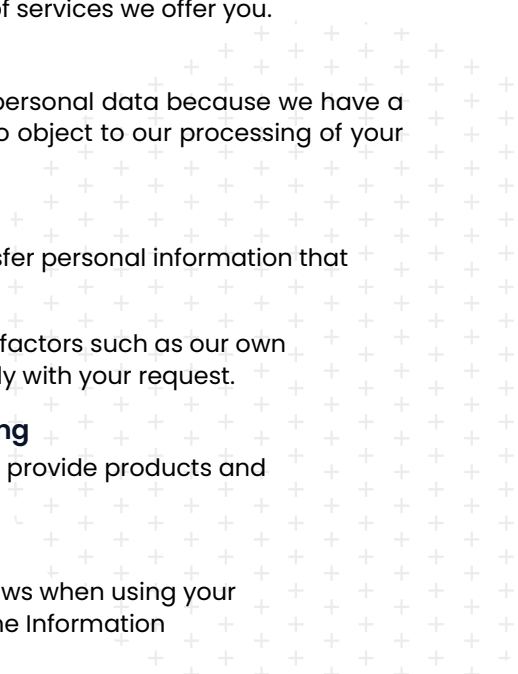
of services we offer you.

personal data because we have a o object to our processing of your

sfer personal information that

factors such as our own ly with your request.

ng
provide products and

ws when using your he Information